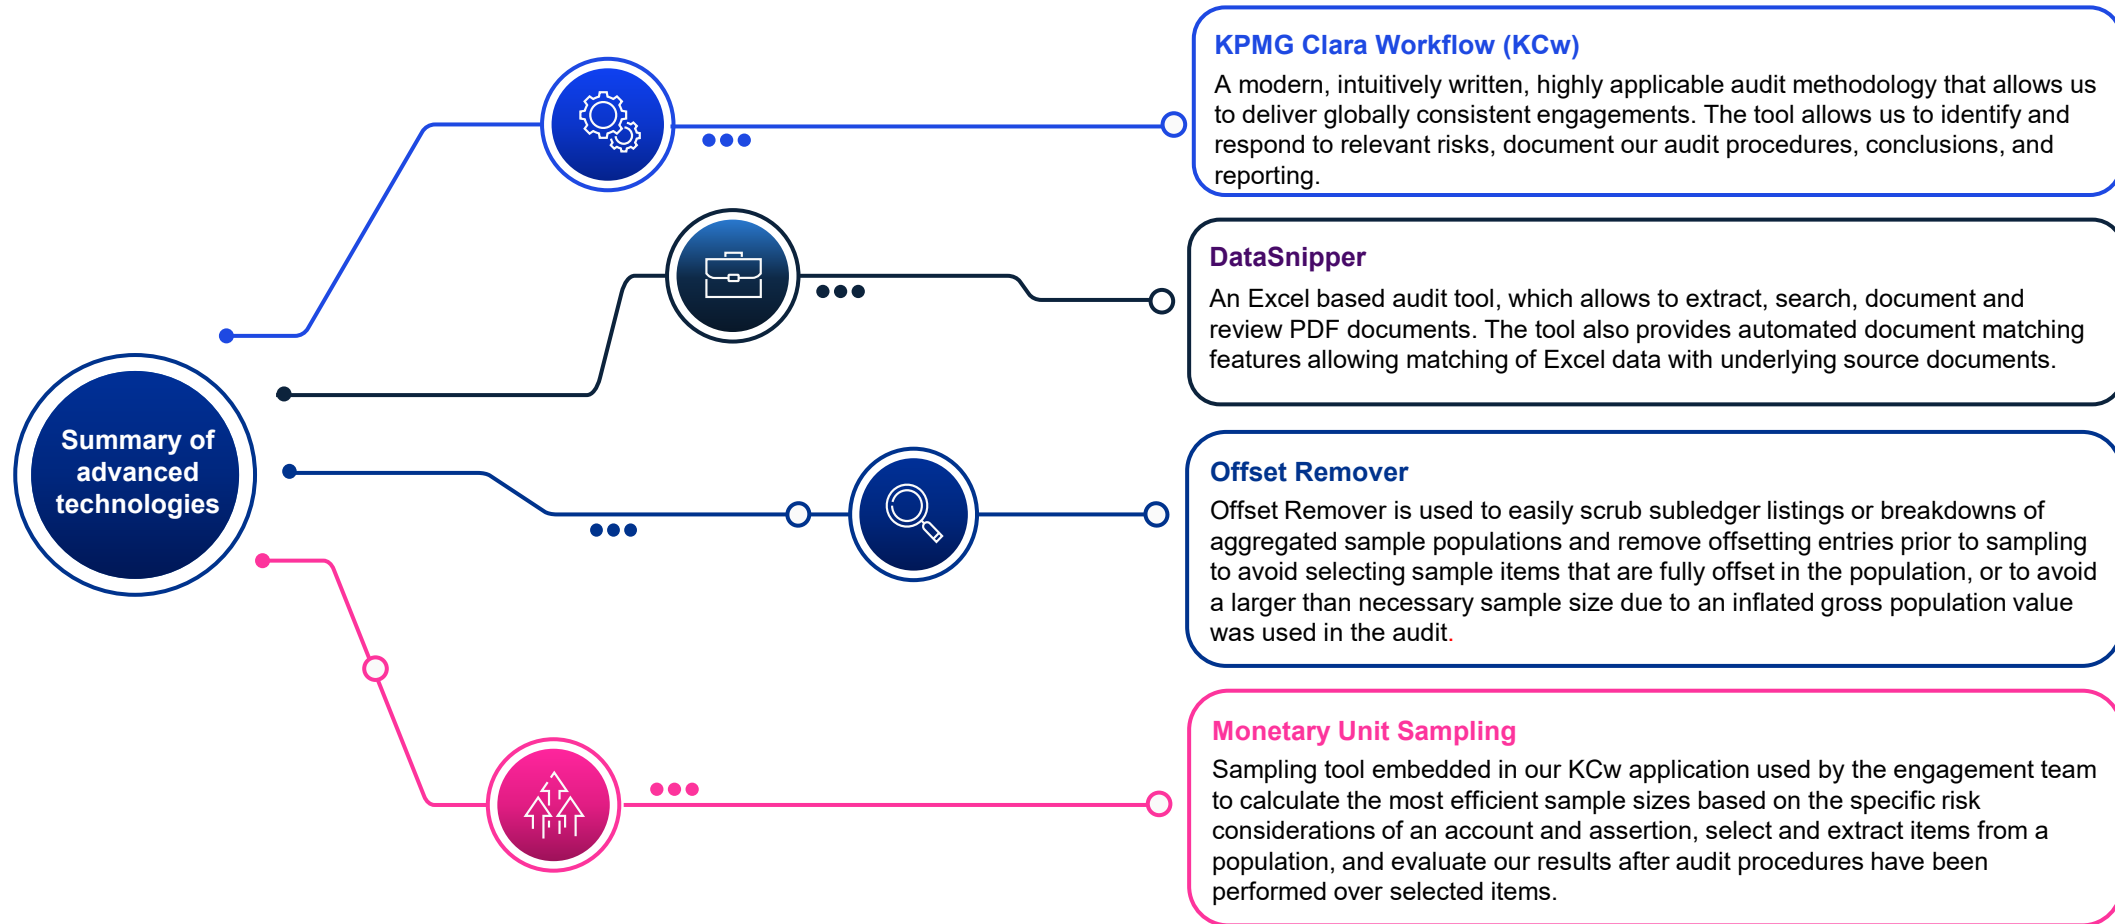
Summary of advanced technologies

KPMG Clara Workflow (KCw)
A modern, intuitively written, highly applicable audit methodology that allows us to deliver globally consistent engagements. The tool allows us to identify and respond to relevant risks, document our audit procedures, conclusions, and reporting.

DataSnipper
An Excel based audit tool, which allows to extract, search, document and review PDF documents. The tool also provides automated document matching features allowing matching of Excel data with underlying source documents.

Offset Remover
Offset Remover is used to easily scrub subledger listings or breakdowns of aggregated sample populations and remove offsetting entries prior to sampling to avoid selecting sample items that are fully offset in the population, or to avoid a larger than necessary sample size due to an inflated gross population value was used in the audit.

Monetary Unit Sampling
Sampling tool embedded in our KCw application used by the engagement team to calculate the most efficient sample sizes based on the specific risk considerations of an account and assertion, select and extract items from a population, and evaluate our results after audit procedures have been performed over selected items.